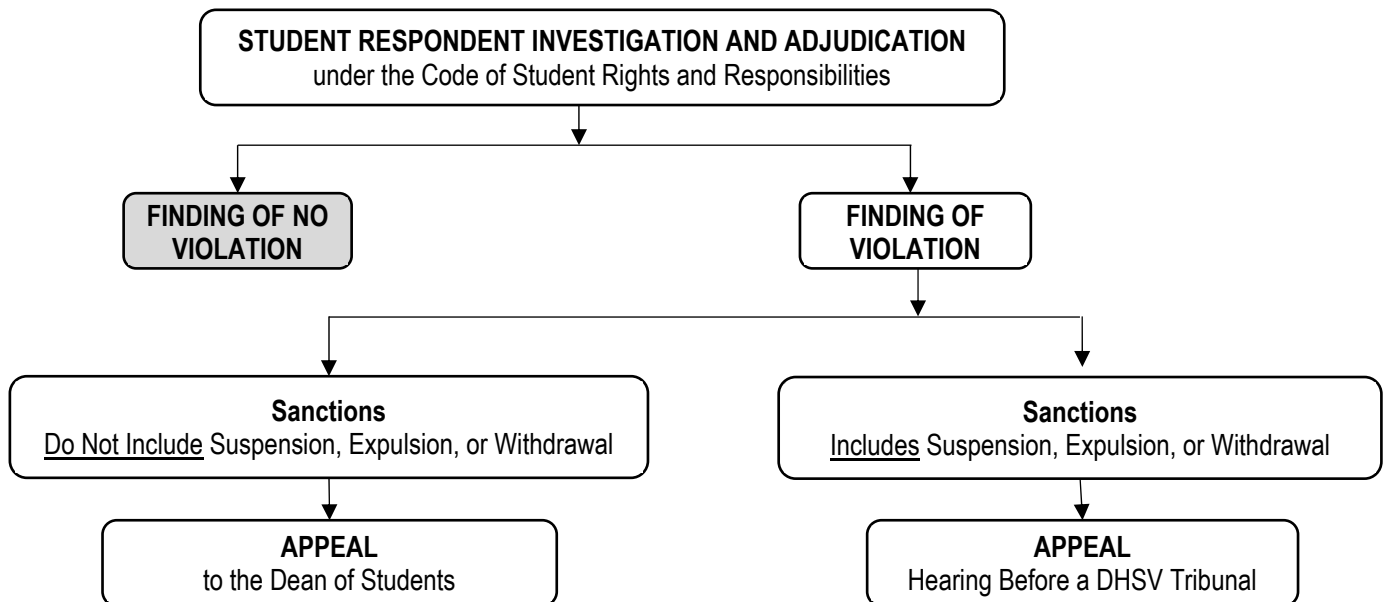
STUDENT RESPONDENT INVESTIGATION AND ADJUDICATION
under the Code of Student Rights and Responsibilities

FINDING OF NO VIOLATION

FINDING OF VIOLATION

Sanctions
Do Not Include Suspension, Expulsion, or Withdrawal

APPEAL
to the Dean of Students

Sanctions
Includes Suspension, Expulsion, or Withdrawal

APPEAL
Hearing Before a DHSV Tribunal